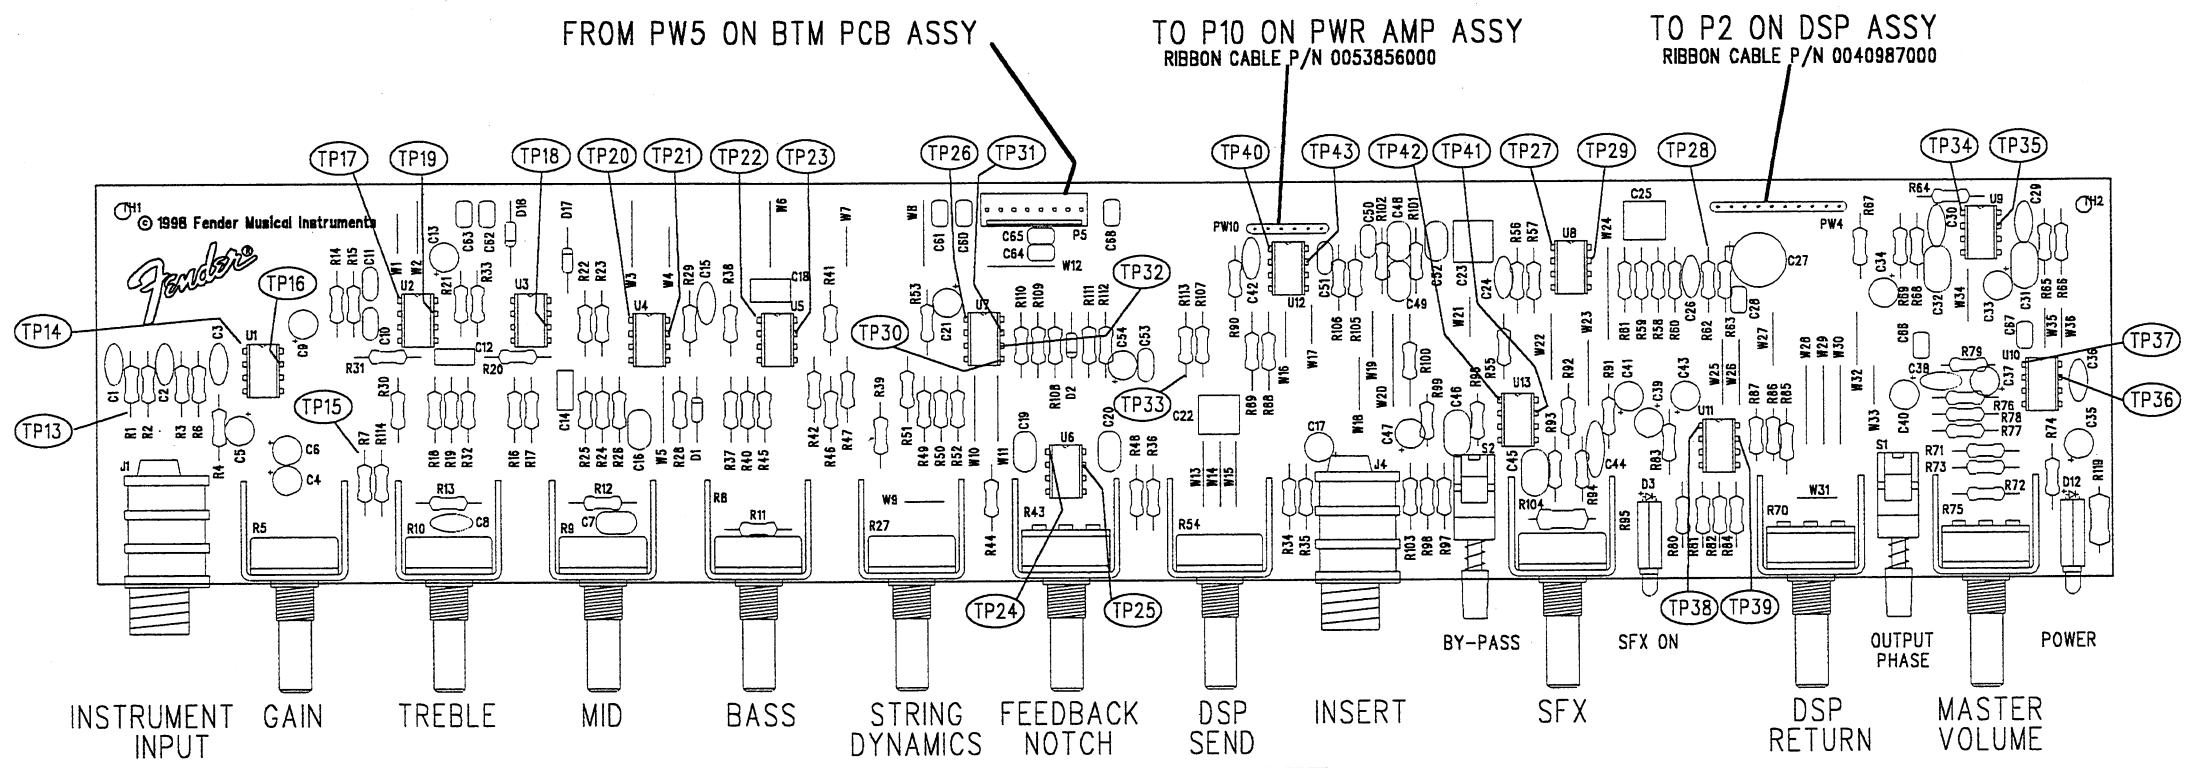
FROM PW5 ON BTM PCB ASSY

TO P10 ON PWR AMP ASSY
RIBBON CABLE P/N 0053856000

TO P2 ON DSP ASSY
RIBBON CABLE P/N 0040987000

TP17 TP19 TP18 TP20 TP21 TP22 TP23 TP26 TP31 TP40 TP43 TP42 TP41 TP27 TP29 TP28 TP34 TP35

TH1 © 1998 Fender Musical Instruments

Fender

TP16 TP14 TP13 TP15 TP30 TP32 TP33 TP37 TP36 TP24 TP25 TP38 TP39

U1 U2 U3 U4 U5 U6 U7 U8 U9 U10 U11 U12 U13 PW10 PW4 P5 TH2 J1 J4 S1 S2 D3 D12

R5 R10 R9 R8 R27 R43 R54 R70 R75 R13 R12 R11 W9 W31

INSTRUMENT INPUT GAIN TREBLE MID BASS STRING DYNAMICS FEEDBACK NOTCH DSP SEND INSERT BY-PASS SFX SFX ON DSP RETURN OUTPUT PHASE MASTER VOLUME POWER